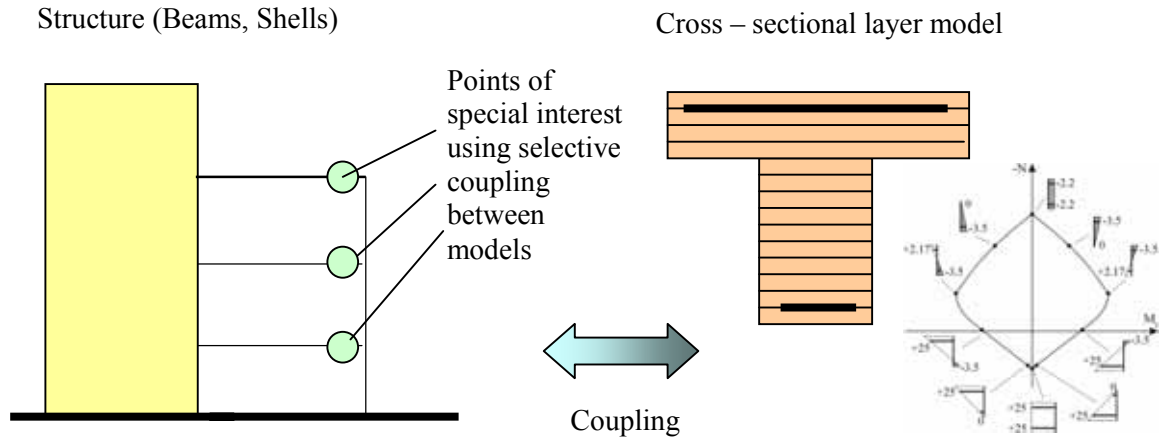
Structure (Beams, Shells)

Cross – sectional layer model

Points of special interest using selective coupling between models

-N

-2.2

-2.2

-3.5

0

0

-3.5

-3.5

-3.5

+2.174

-3.5

+2.174

M

+25

-3.5

+25

-3.5

+25

0

+25

+25

+25

0

Coupling